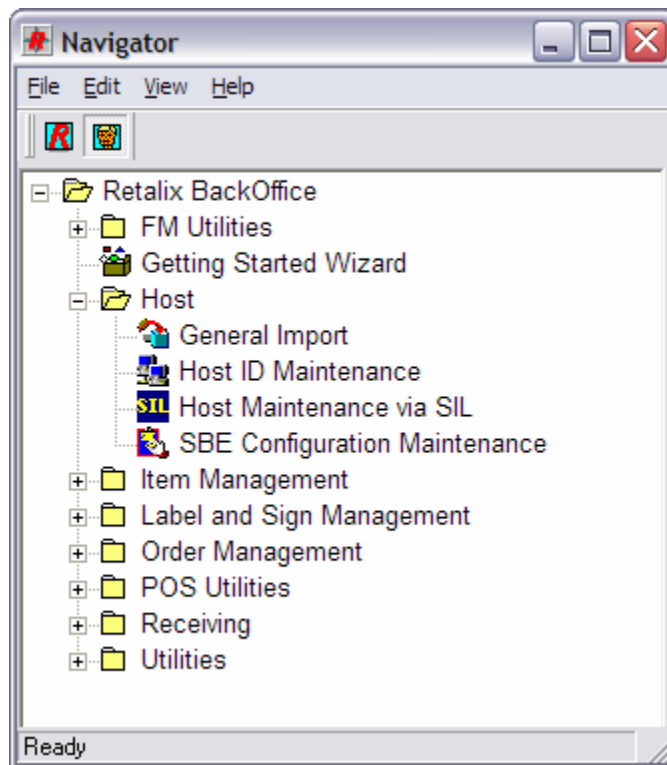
Navigator

File Edit View Help

R

Retalix BackOffice
FM Utilities
Getting Started Wizard
Host
General Import
Host ID Maintenance
SIL Host Maintenance via SIL
SBE Configuration Maintenance
Item Management
Label and Sign Management
Order Management
POS Utilities
Receiving
Utilities

Ready